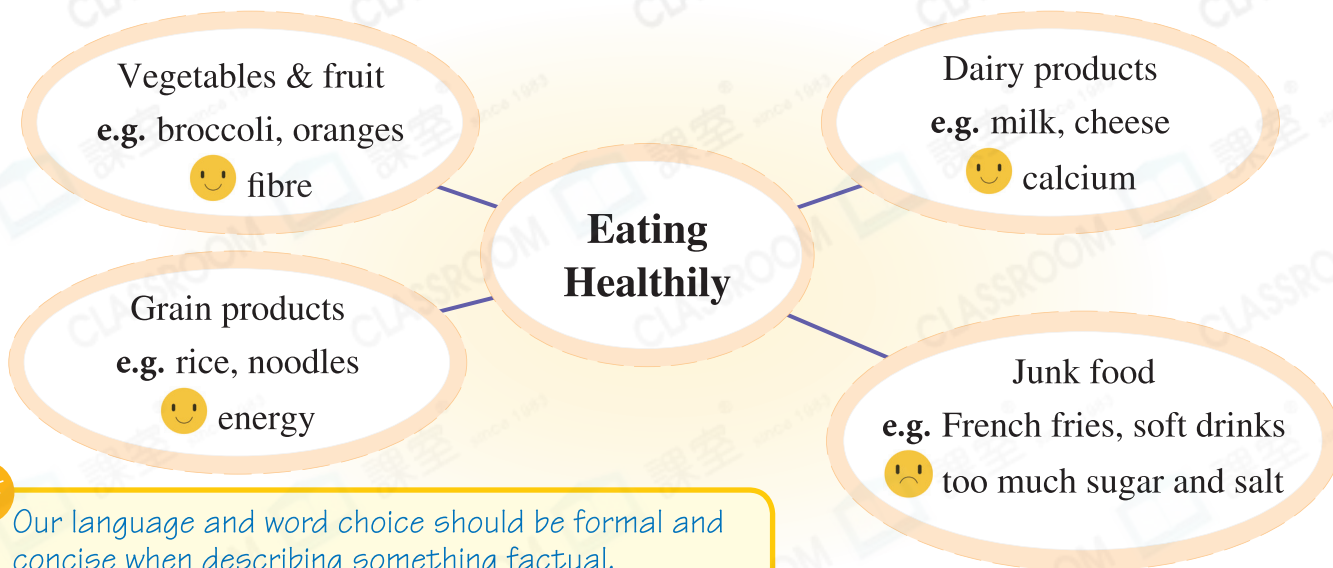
Eating Healthily

Vegetables & fruit
**e.g.** broccoli, oranges
fibre

Dairy products
**e.g.** milk, cheese
calcium

Grain products
**e.g.** rice, noodles
energy

Junk food
**e.g.** French fries, soft drinks
too much sugar and salt

Our language and word choice should be formal and concise when describing something factual.